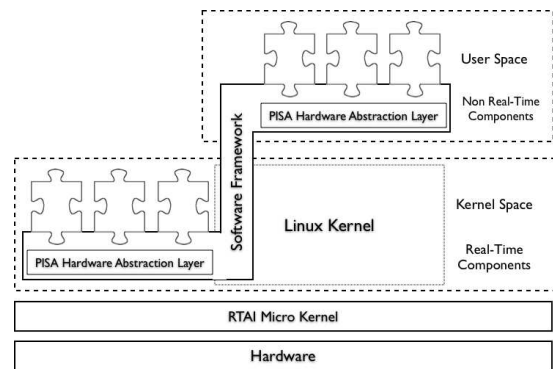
User Space

PISA Hardware Abstraction Layer

Non Real-Time Components

Software Framework

Linux Kernel

Kernel Space

Real-Time Components

PISA Hardware Abstraction Layer

RTAI Micro Kernel

Hardware